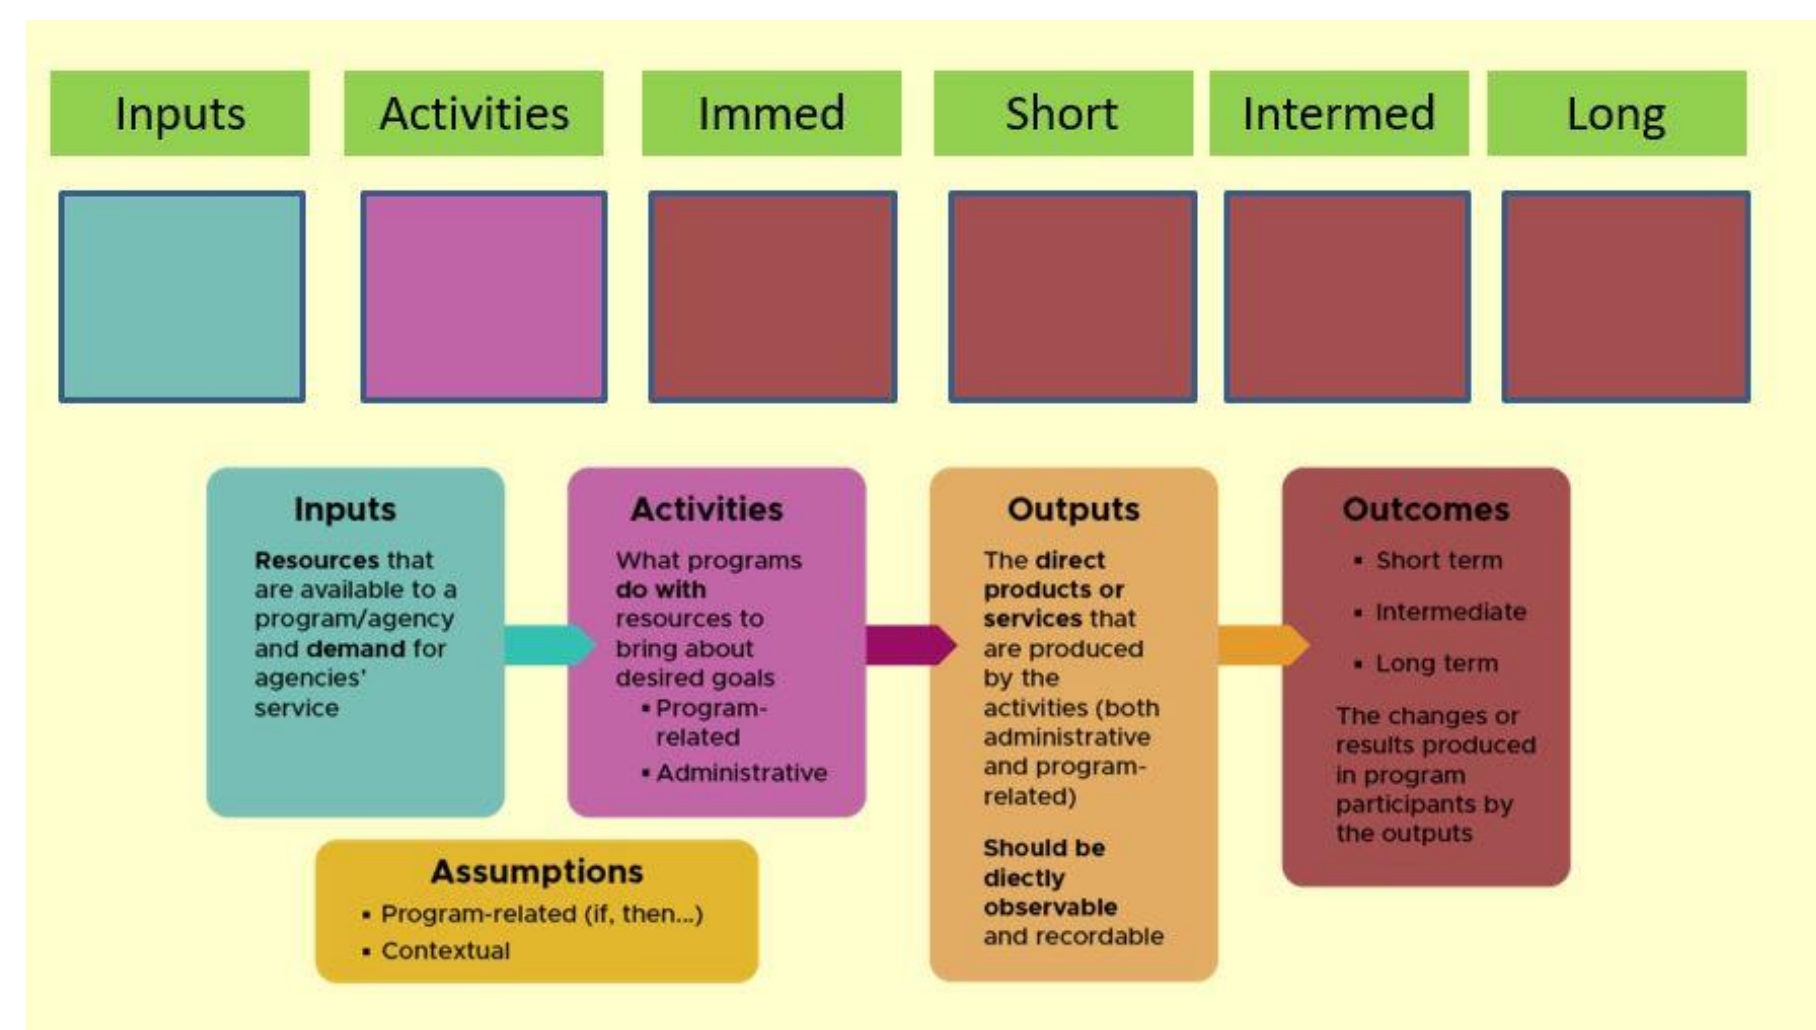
Inputs

Activities

Immed

Short

Intermed

Long

Inputs

Resources that are available to a program/agency and demand for agencies' service

Activities

What programs do with resources to bring about desired goals

- Program-related
- Administrative

Outputs

The direct products or services that are produced by the activities (both administrative and program-related)

Should be diectly observable and recordable

Outcomes

- Short term
- Intermediate
- Long term

The changes or results produced in program participants by the outputs

Assumptions

- Program-related (if, then...)
- Contextual